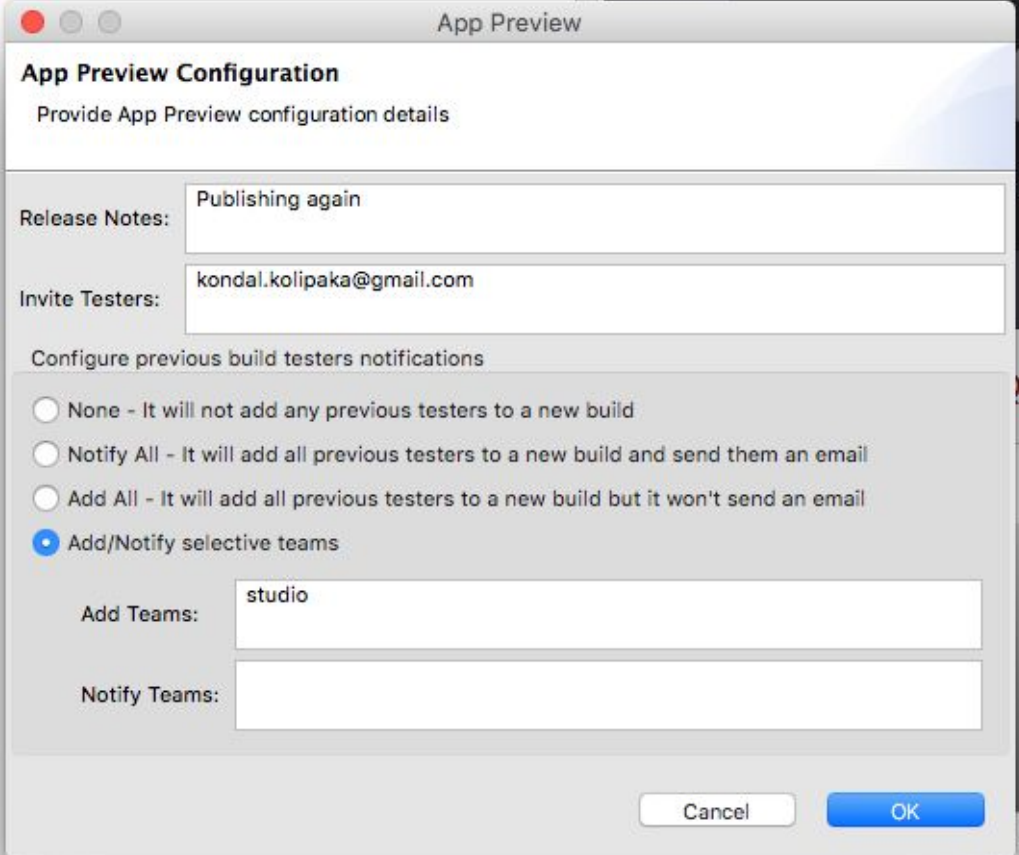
App Preview

App Preview Configuration

Provide App Preview configuration details

Release Notes: Publishing again

Invite Testers: kondal.kolipaka@gmail.com

Configure previous build testers notifications

None - It will not add any previous testers to a new build

Notify All - It will add all previous testers to a new build and send them an email

Add All - It will add all previous testers to a new build but it won't send an email

Add/Notify selective teams

Add Teams: studio

Notify Teams:

Cancel

OK